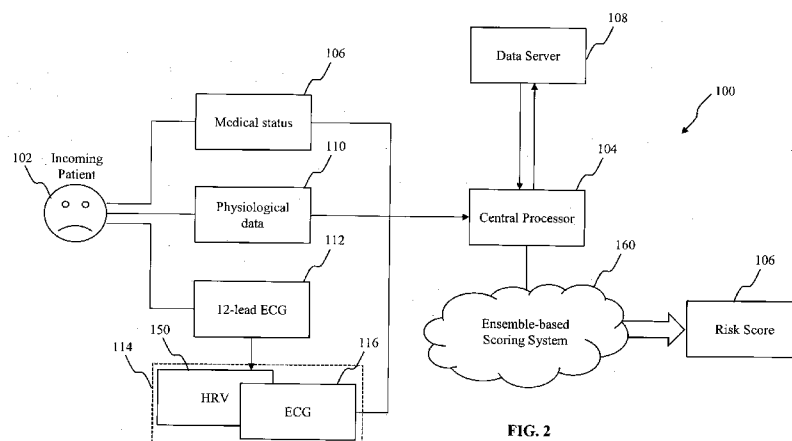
106

Medical status

102 Incoming Patient

110

Physiological data

112

12-lead ECG

114

150

116

HRV

ECG

108

Data Server

100

104

Central Processor

160

106

Ensemble-based Scoring System

Risk Score

FIG. 2